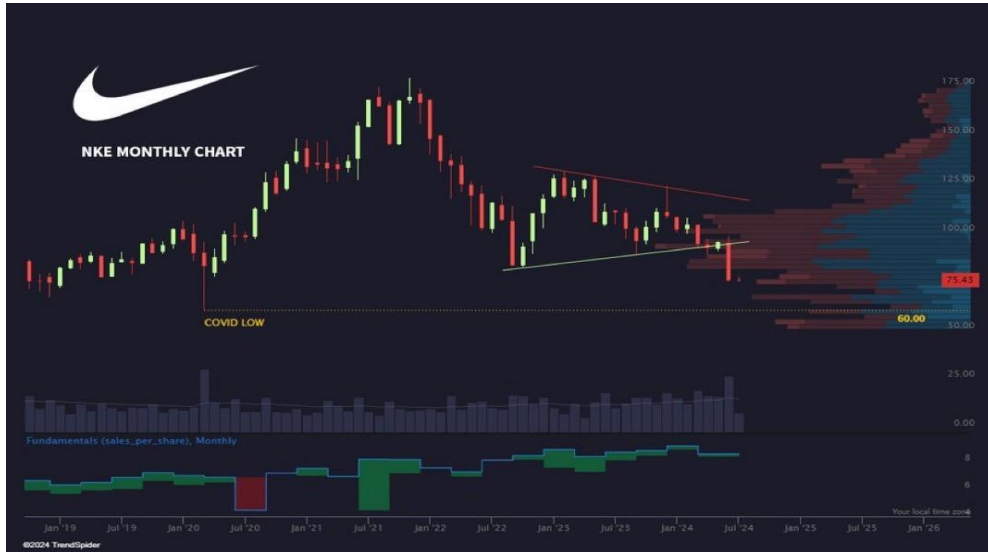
NKE MONTHLY CHART

175.00
150.00
125.00
100.00
75.43
60.00
50.00

COVID LOW

25.00
0.00

Fundamentals (sales_per_share), Monthly

8
6
4

Your local time zone

Jan '19 Jul '19 Jan '20 Jul '20 Jan '21 Jul '21 Jan '22 Jul '22 Jan '23 Jul '23 Jan '24 Jul '24 Jan '25 Jul '25 Jan '26

©2024 TrendSpider